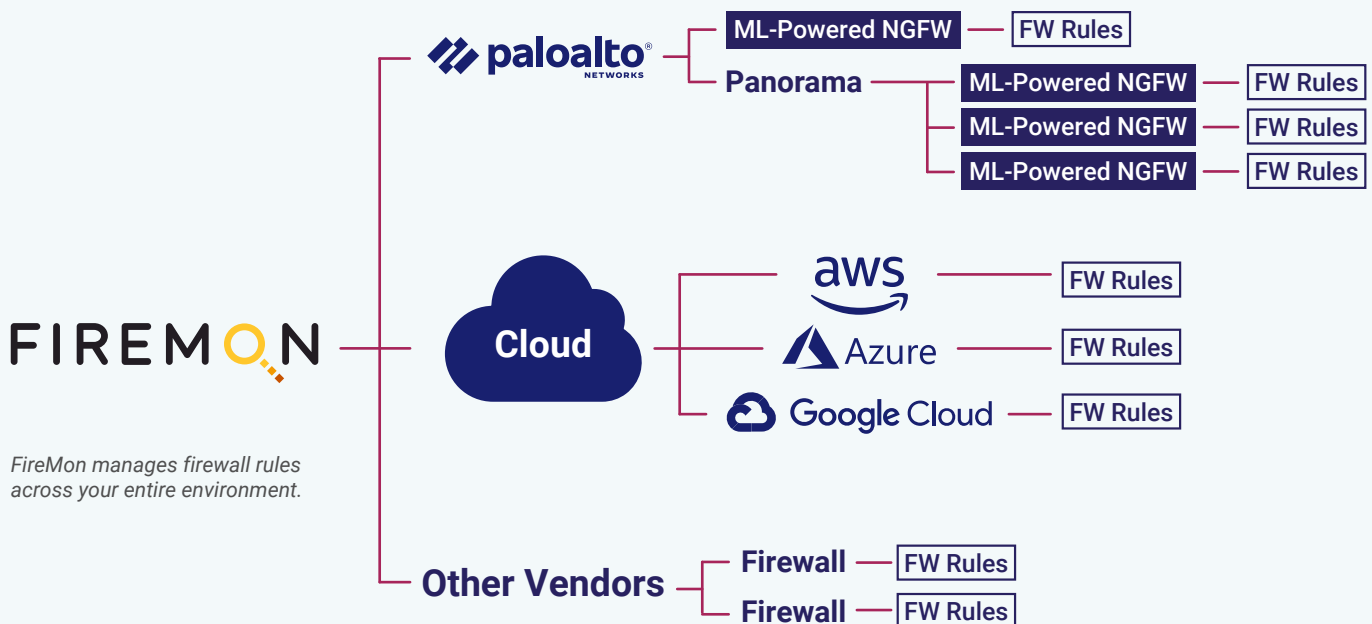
paloalto® NETWORKS

ML-Powered NGFW

FW Rules

Panorama

ML-Powered NGFW

FW Rules

ML-Powered NGFW

FW Rules

ML-Powered NGFW

FW Rules

FIREMON

FireMon manages firewall rules across your entire environment.

Cloud

aws

FW Rules

Azure

FW Rules

Google Cloud

FW Rules

Other Vendors

Firewall

FW Rules

Firewall

FW Rules